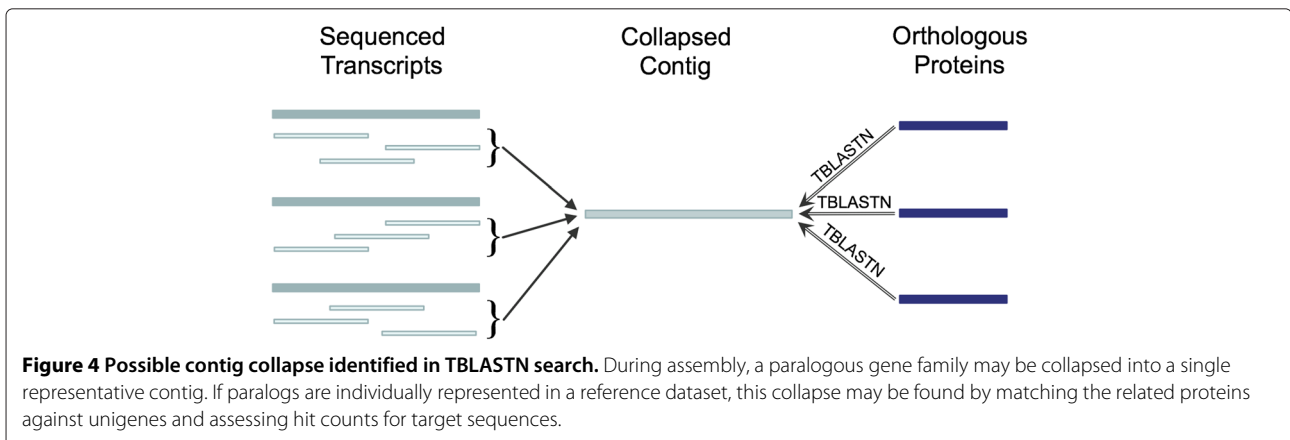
Sequenced Transcripts

Collapsed Contig

Orthologous Proteins

TBLASTN

TBLASTN

TBLASTN

**Figure 4 Possible contig collapse identified in TBLASTN search.** During assembly, a paralogous gene family may be collapsed into a single representative contig. If paralogs are individually represented in a reference dataset, this collapse may be found by matching the related proteins against unigenes and assessing hit counts for target sequences.